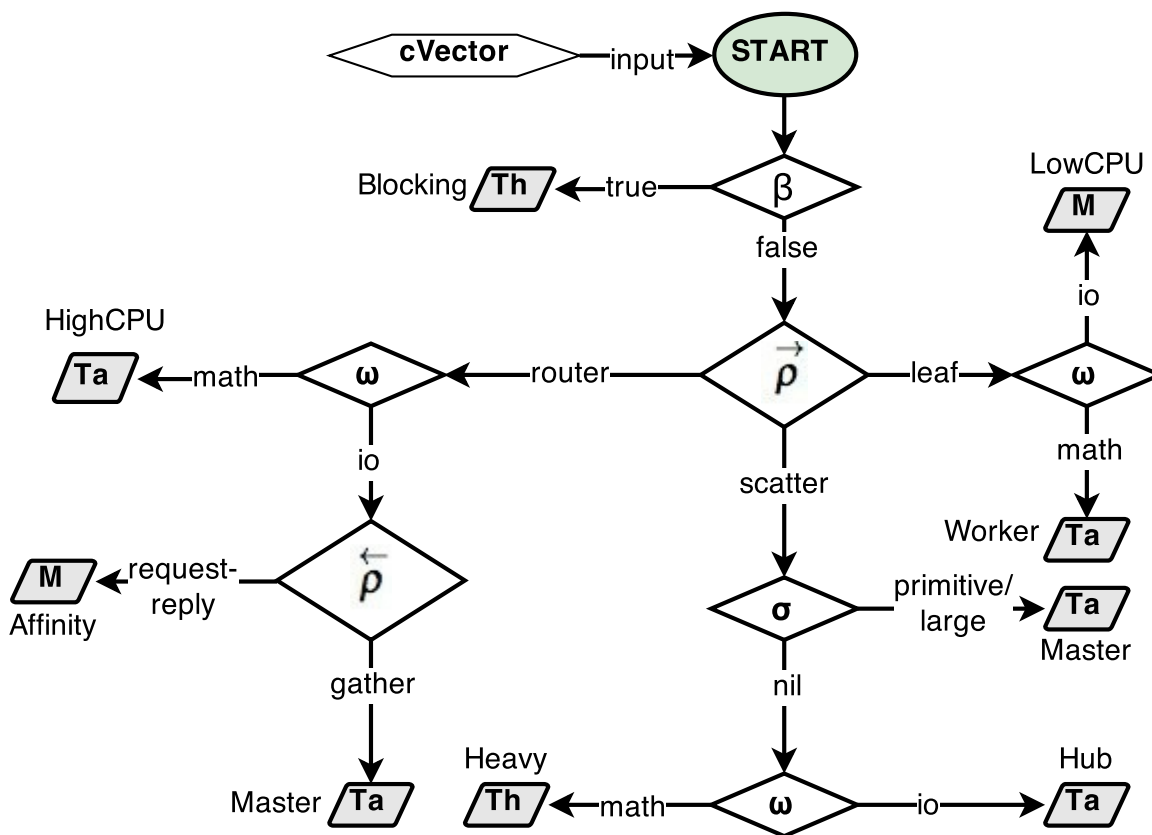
cVector
input
START
Blocking
Th
true
$\beta$
false
LowCPU
M
io
HighCPU
Ta
math
$\omega$
router
$\vec{\rho}$
leaf
$\omega$
io
math
scatter
Worker
Ta
M
request-reply
$\overleftarrow{\rho}$
Affinity
$\sigma$
primitive/ large
Ta
Master
gather
nil
Heavy
Hub
Master
Ta
Th
math
$\omega$
io
Ta